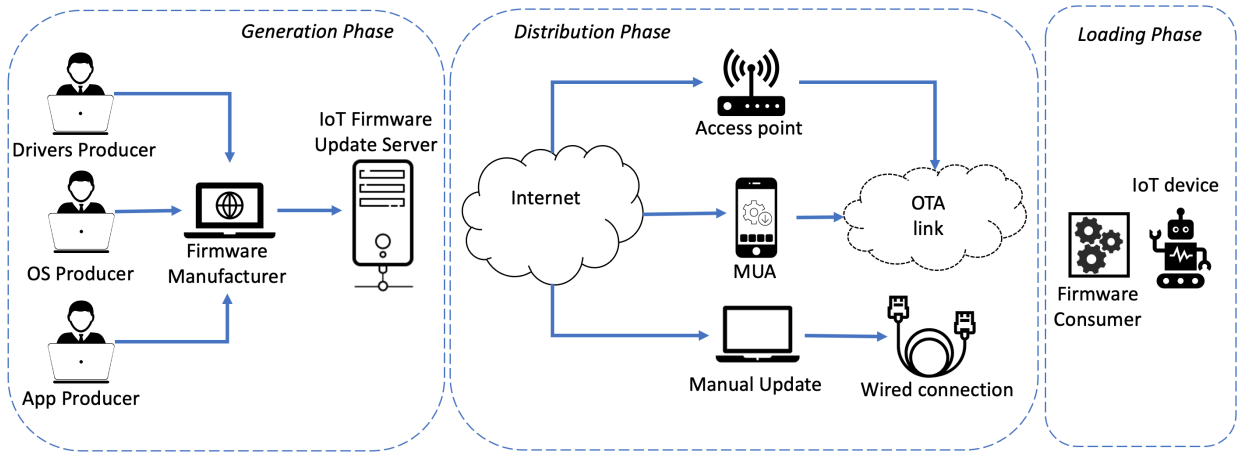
Generation Phase

Drivers Producer

OS Producer

App Producer

Firmware Manufacturer

IoT Firmware Update Server

Distribution Phase

Internet

Access point

MUA

OTA link

Manual Update

Wired connection

Loading Phase

IoT device

Firmware Consumer